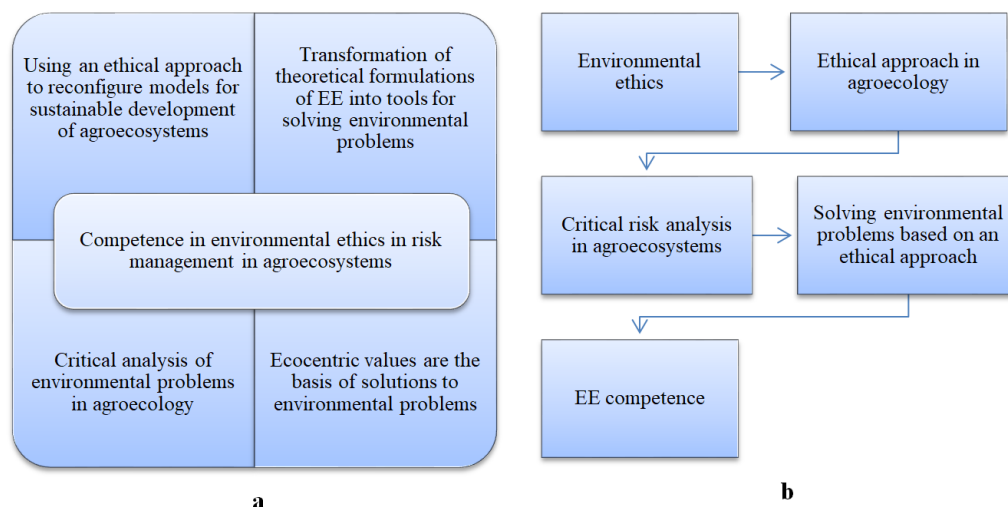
Using an ethical approach to reconfigure models for sustainable development of agroecosystems

Transformation of theoretical formulations of EE into tools for solving environmental problems

Competence in environmental ethics in risk management in agroecosystems

Critical analysis of environmental problems in agroecology

Ecocentric values are the basis of solutions to environmental problems

a

Environmental ethics

Ethical approach in agroecology

Critical risk analysis in agroecosystems

Solving environmental problems based on an ethical approach

EE competence

b